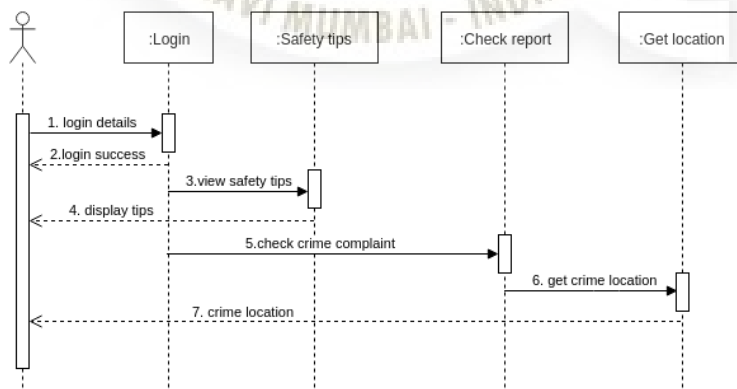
MUMBAI - INDIA

:Login

:Safety tips

:Check report

:Get location

1. login details

2.login success

3.view safety tips

4. display tips

5.check crime complaint

6. get crime location

7. crime location